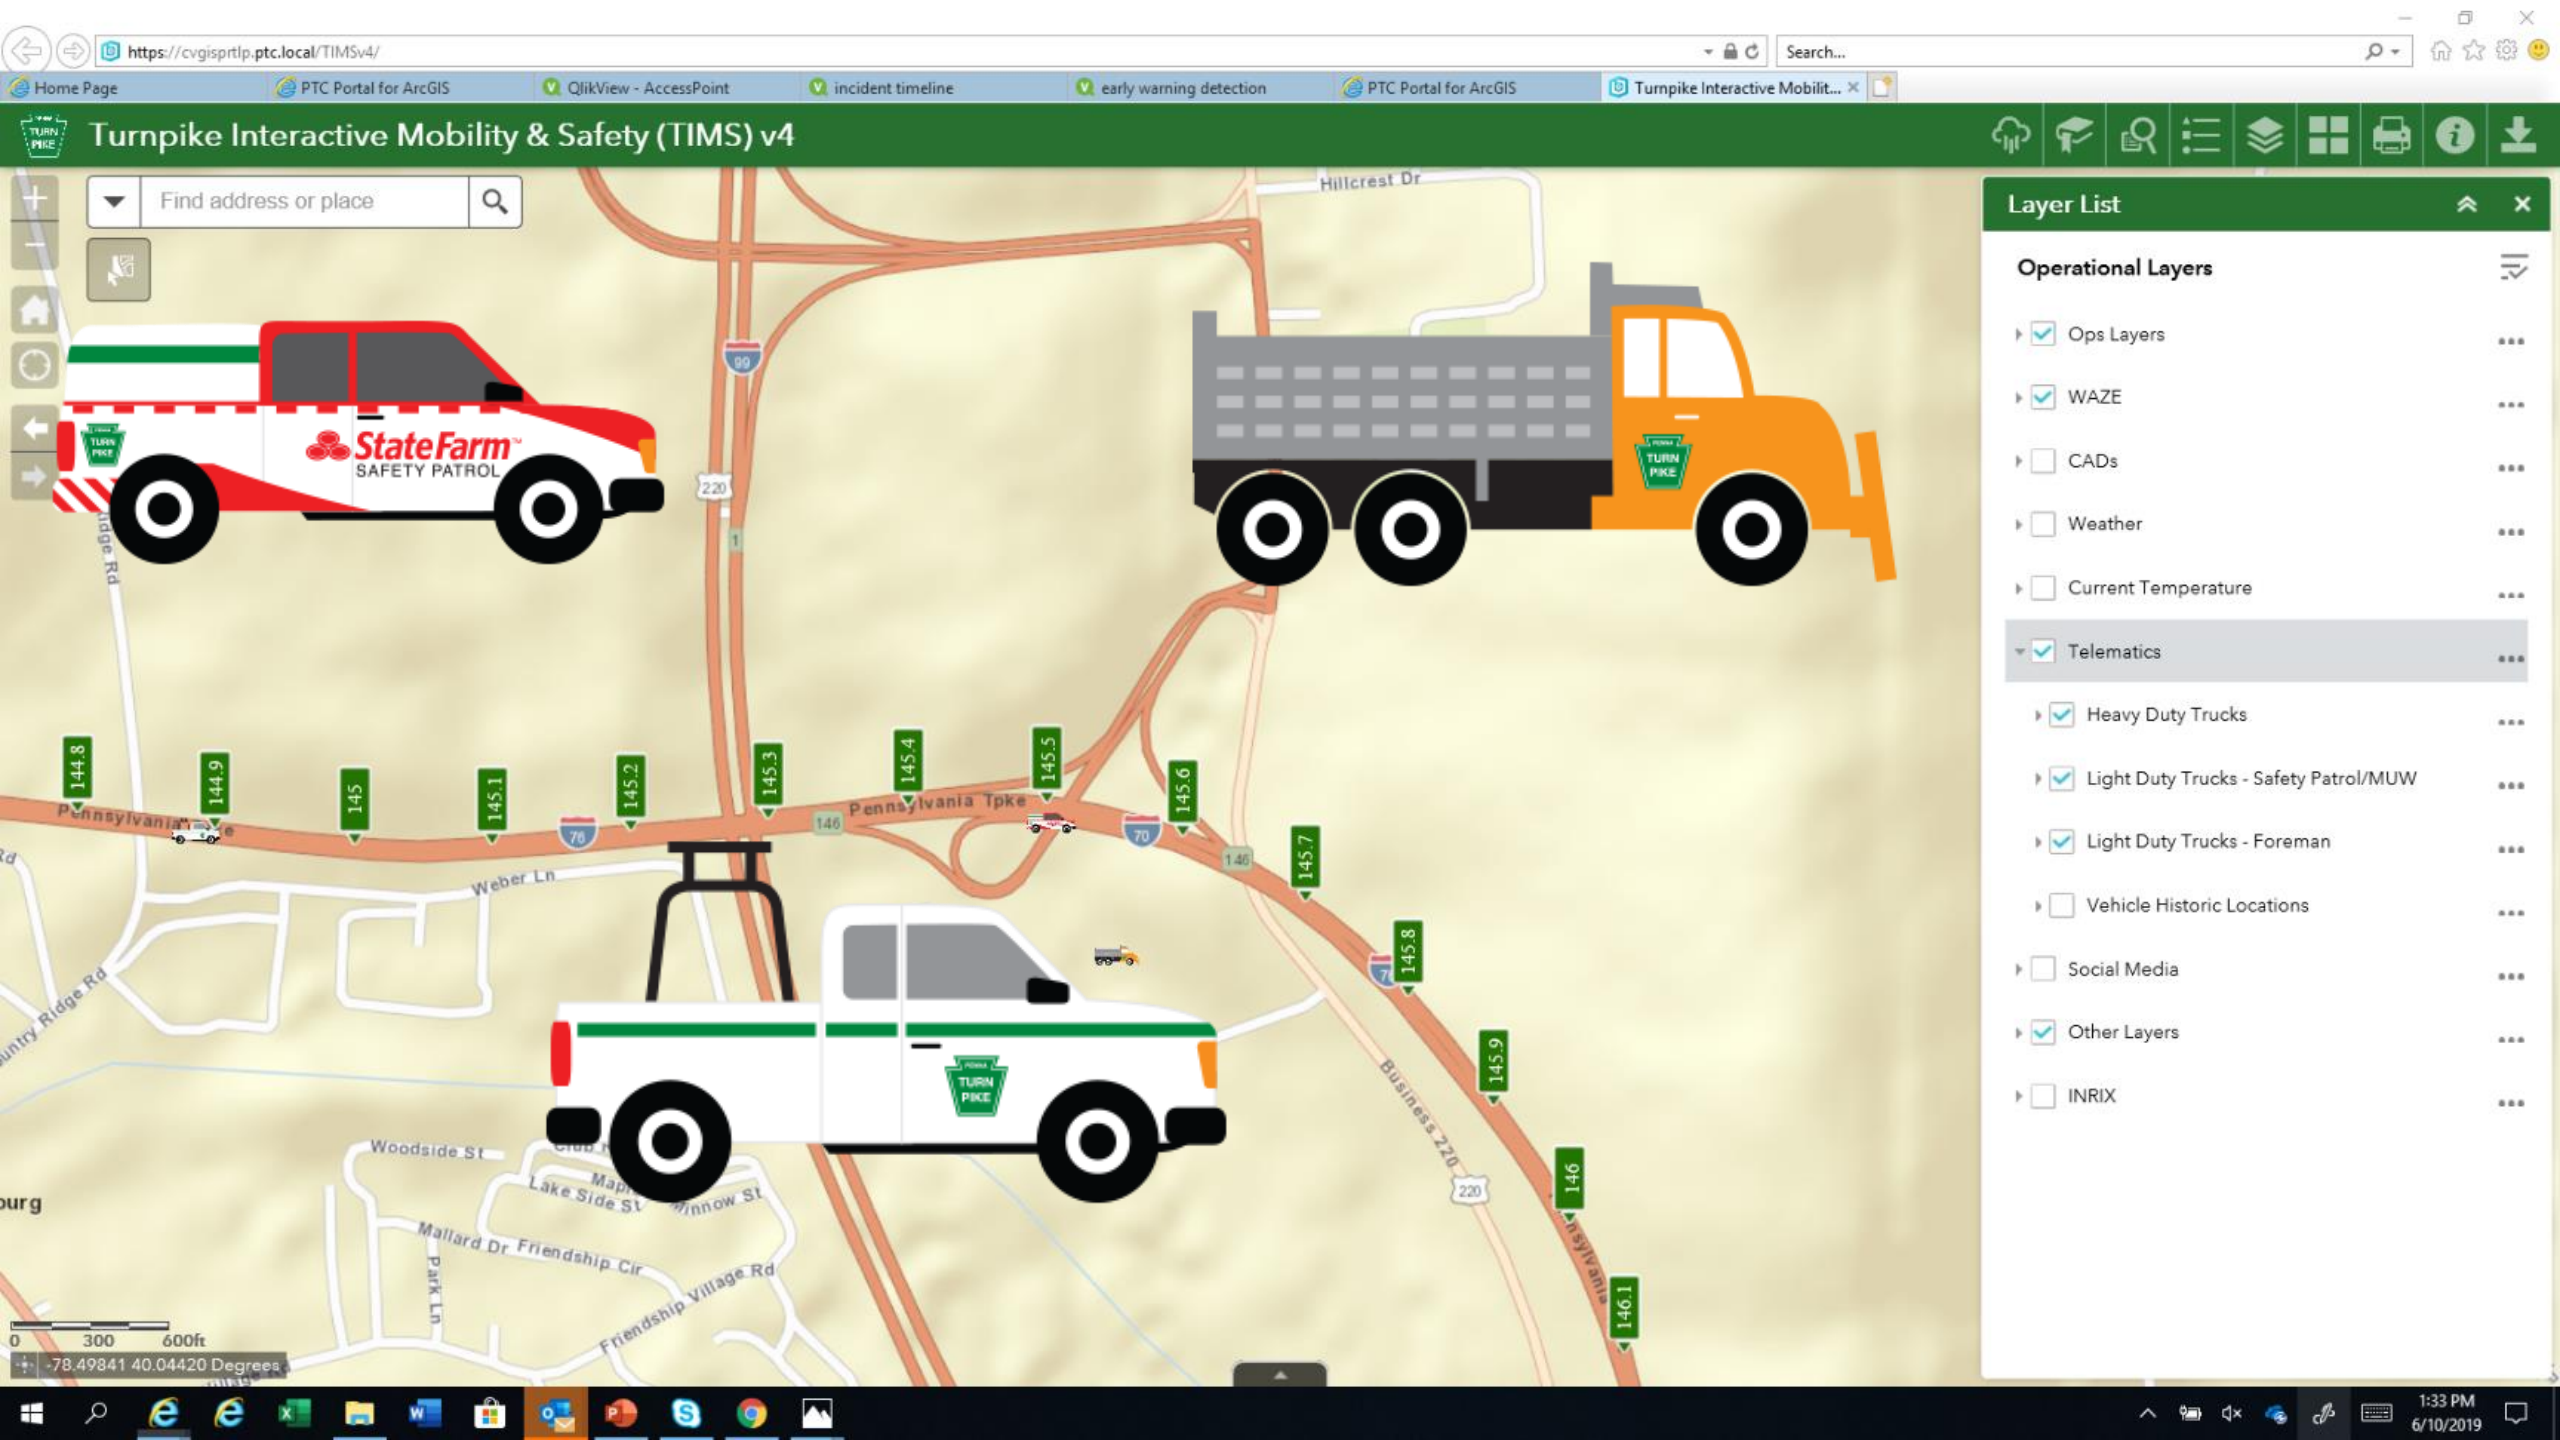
https://cvgisprtlp.ptc.local/TIMSv4/

Search...

Home Page | PTC Portal for ArcGIS | QlikView - AccessPoint | incident timeline | early warning detection | PTC Portal for ArcGIS | Turnpike Interactive Mobilit...

Turnpike Interactive Mobility & Safety (TIMS) v4

Find address or place

Layer List

Operational Layers

Ops Layers
WAZE
CADs
Weather
Current Temperature
Telematics
Heavy Duty Trucks
Light Duty Trucks - Safety Patrol/MUW
Light Duty Trucks - Foreman
Vehicle Historic Locations
Social Media
Other Layers
INRIX

StateFarm
SAFETY PATROL

TURN PIKE

Hillcrest Dr
99
220
Pennsylvania Tpke
144.8
144.9
145
145.1
145.2
145.3
145.4
145.5
145.6
145.7
145.8
145.9
146
146.1
76
70
146
Weber Ln
Ridge Rd
Woodside St
Lake Side St
Mallard Dr
Friendship Cir
Friendship Village Rd
Park Ln
Business 220
urg

0 300 600ft
-78.49841 40.04420 Degrees

1:33 PM
6/10/2019